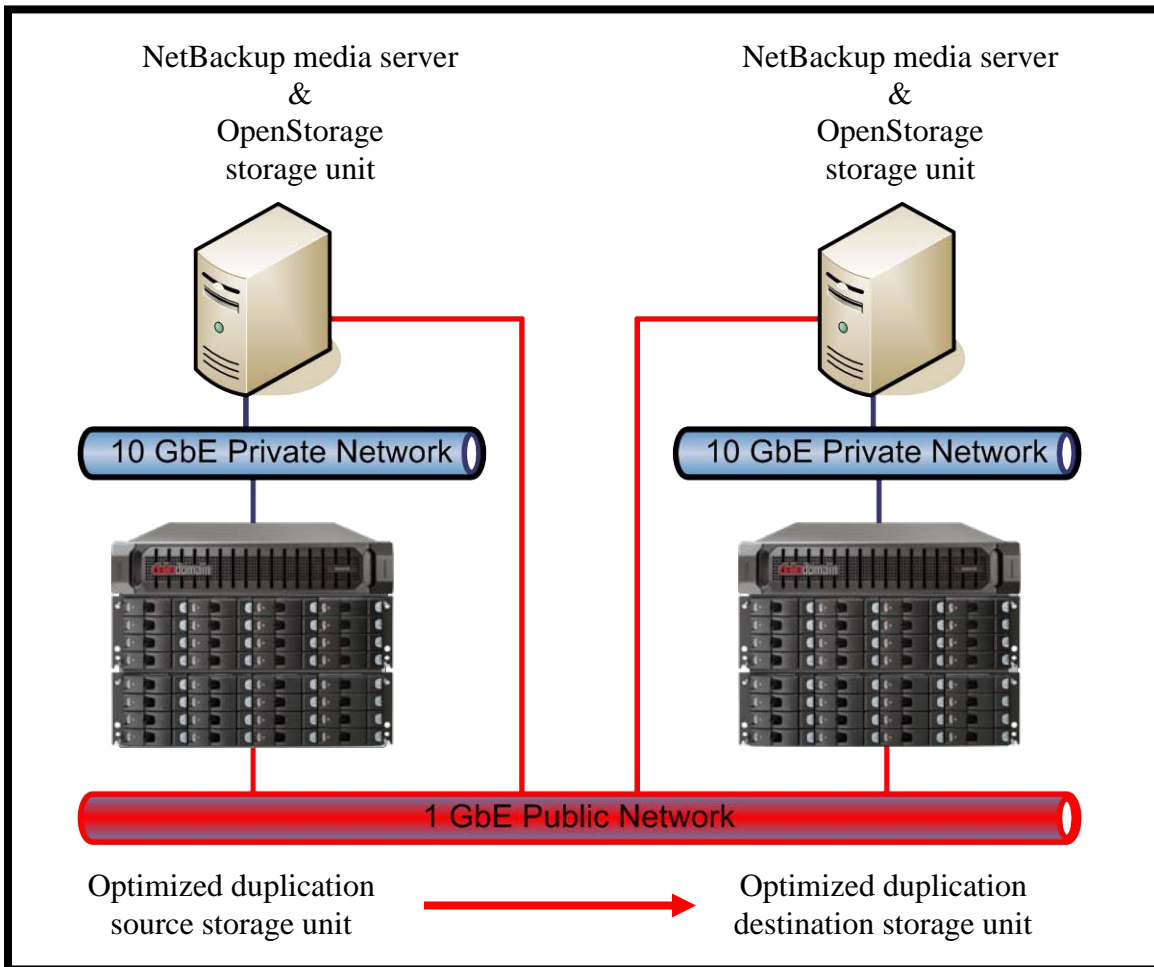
NetBackup media server
&
OpenStorage
storage unit

NetBackup media server
&
OpenStorage
storage unit

10 GbE Private Network

10 GbE Private Network

1 GbE Public Network

Optimized duplication
source storage unit

Optimized duplication
destination storage unit